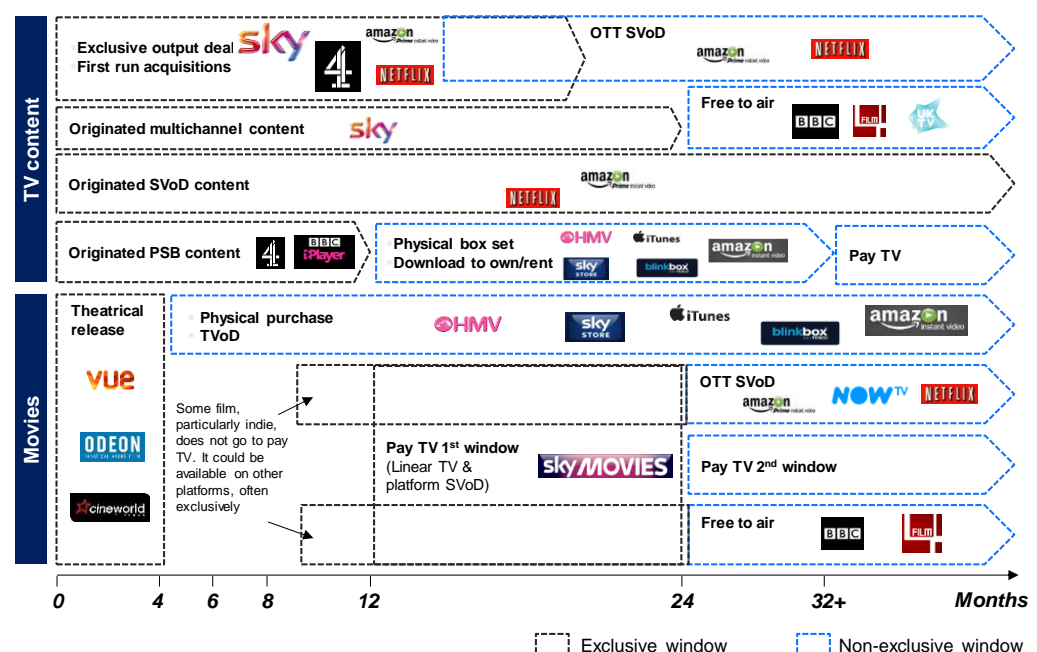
TV content

Exclusive output deal
First run acquisitions
sky
4
amazon Prime instant video
NETFLIX

OTT SVoD
amazon Prime instant video
NETFLIX

Originated multichannel content
sky

Free to air
BBC
FILM 4
UK TV

Originated SVoD content
amazon Prime instant video
NETFLIX

Originated PSB content
4
BBC iPlayer

Physical box set
Download to own/rent
HMV
iTunes
sky STORE
blinkbox
amazon instant video

Pay TV

Movies

Theatrical release
vue
ODEON
cineworld

Physical purchase
TVoD
HMV
sky STORE
iTunes
blinkbox
amazon instant video

Some film, particularly indie, does not go to pay TV. It could be available on other platforms, often exclusively

OTT SVoD
amazon Prime instant video
NOW TV
NETFLIX

Pay TV 1$^{st}$ window
(Linear TV & platform SVoD)
sky MOVIES

Pay TV 2$^{nd}$ window

Free to air
BBC
FILM 4

0
4
6
8
12
24
32+
Months

Exclusive window
Non-exclusive window